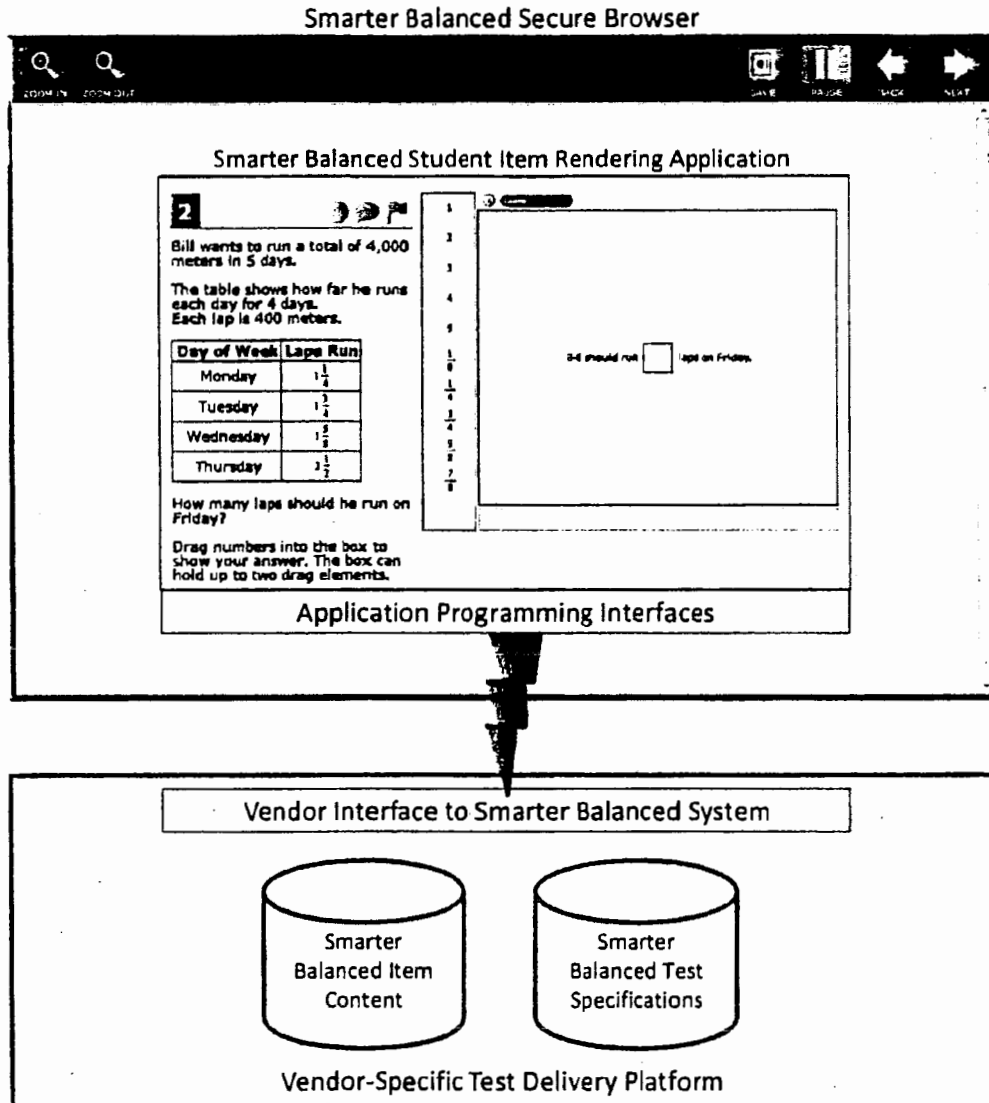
Smarter Balanced Secure Browser

ZOOM IN ZOOM OUT

SAVE PAUSE BACK NEXT

Smarter Balanced Student Item Rendering Application

2

Bill wants to run a total of 4,000 meters in 5 days.

The table shows how far he runs each day for 4 days.
Each lap is 400 meters.

| Day of Week | Laps Run |
|---|---|
| Monday | $1\frac{1}{4}$ |
| Tuesday | $1\frac{3}{4}$ |
| Wednesday | $1\frac{5}{8}$ |
| Thursday | $3\frac{1}{2}$ |

How many laps should he run on Friday?

Drag numbers into the box to show your answer. The box can hold up to two drag elements.

1
2
3
4
5
$\frac{1}{8}$
$\frac{1}{4}$
$\frac{3}{4}$
$\frac{5}{8}$
$\frac{7}{8}$

Bill should run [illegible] laps on Friday.

Application Programming Interfaces

Vendor Interface to Smarter Balanced System

Smarter Balanced Item Content

Smarter Balanced Test Specifications

Vendor-Specific Test Delivery Platform